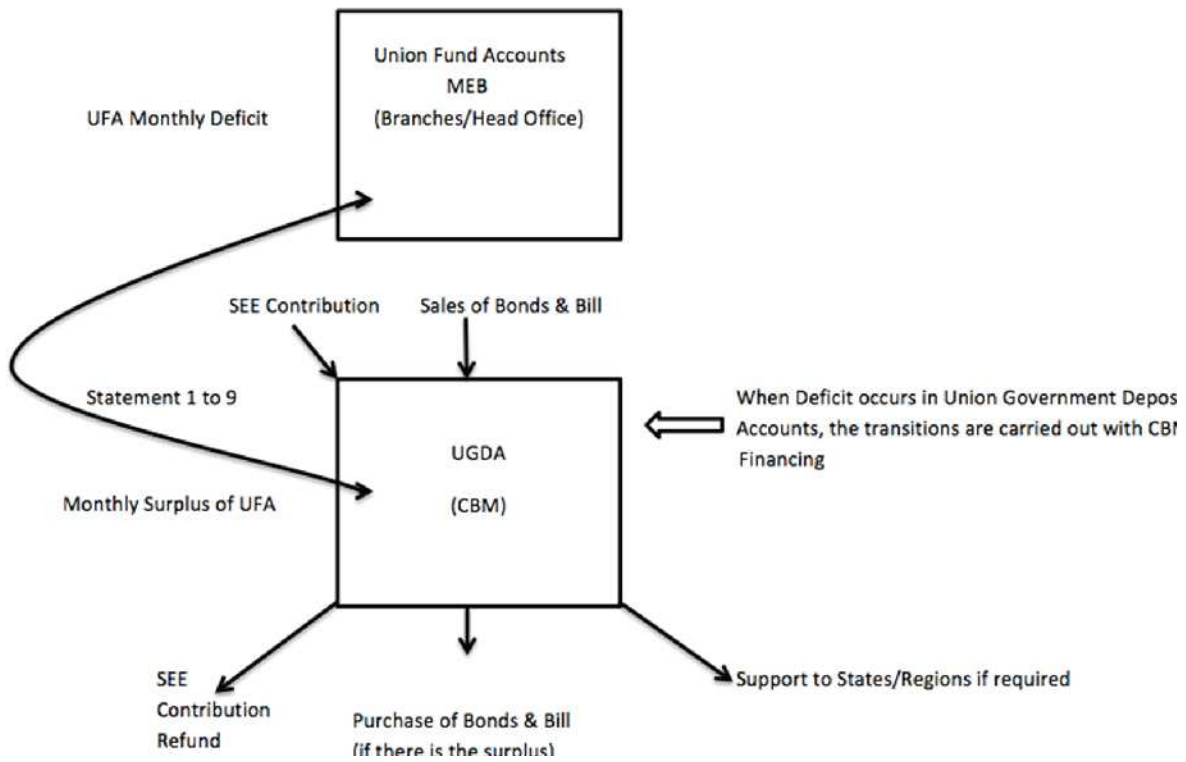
Union Fund Accounts
MEB
(Branches/Head Office)

UFA Monthly Deficit

SEE Contribution

Sales of Bonds & Bill

Statement 1 to 9

When Deficit occurs in Union Government Depos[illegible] Accounts, the transitions are carried out with CB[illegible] Financing

UGDA

(CBM)

Monthly Surplus of UFA

SEE Contribution Refund

Purchase of Bonds & Bill (if there is the surplus)

Support to States/Regions if required